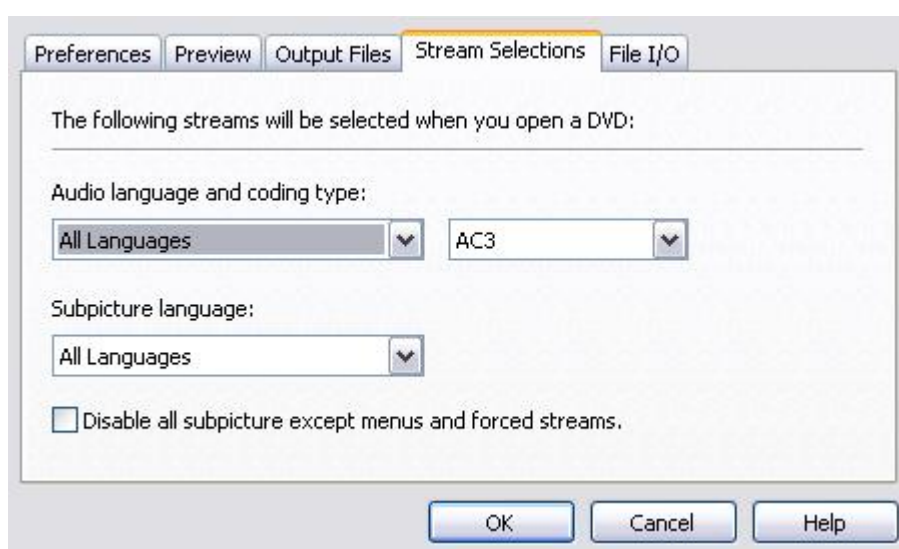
Preferences Preview Output Files Stream Selections File I/O

The following streams will be selected when you open a DVD:

Audio language and coding type:

All Languages

AC3

Subpicture language:

All Languages

Disable all subpicture except menus and forced streams.

OK Cancel Help